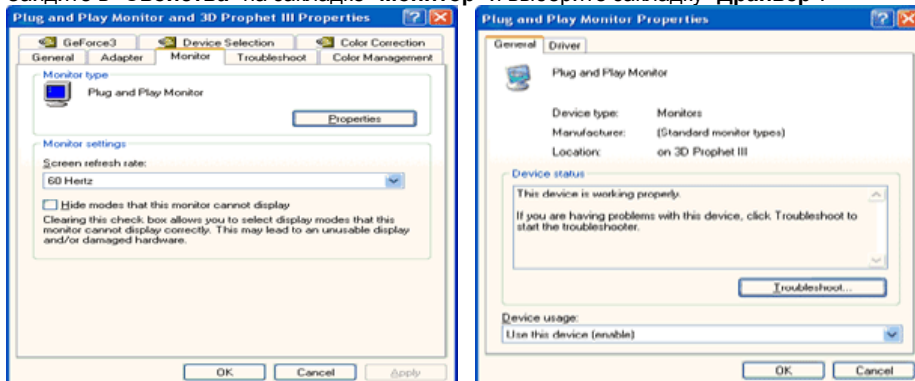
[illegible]

Plug and Play Monitor and 3D Prophet III Properties

GeForce3 | Device Selection | Color Correction
General | Adapter | Monitor | Troubleshoot | Color Management

Monitor type
Plug and Play Monitor
Properties

Monitor settings
Screen refresh rate:
60 Hertz
Hide modes that this monitor cannot display
Clearing this check box allows you to select display modes that this monitor cannot display correctly. This may lead to an unusable display and/or damaged hardware.

OK | Cancel | Apply

Plug and Play Monitor Properties

General | Driver

Plug and Play Monitor

Device type: Monitors
Manufacturer: (Standard monitor types)
Location: on 3D Prophet III

Device status
This device is working properly.

If you are having problems with this device, click Troubleshoot to start the troubleshooter.

Troubleshoot...

Device usage:
Use this device (enable)

OK | Cancel